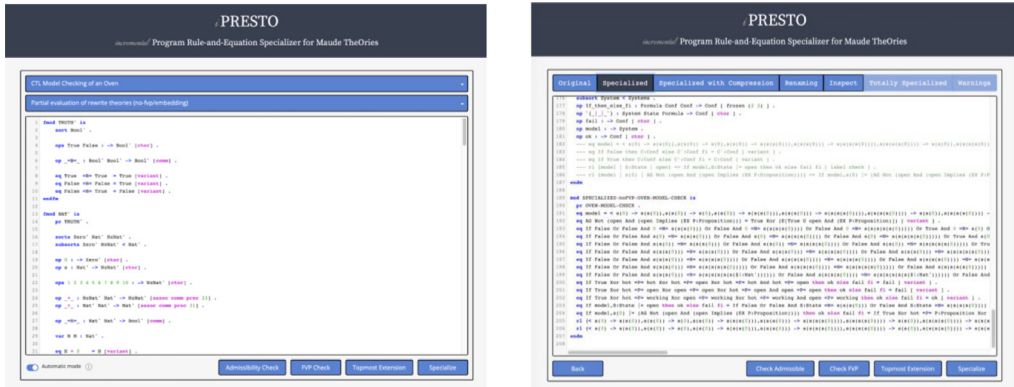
PRESTO

Program Rule-and-Equation Specializer for Maude TheOries

CTL Model Checking of an Oven

Partial evaluation of rewrite theories (no-fvp/embedding)

fmod TRUTH' is
sort Bool' .

ops True False : -> Bool' [ctor] .

op _<=>_ : Bool' Bool' -> Bool' [comm] .

eq True <=> True = True [variant] .
eq False <=> False = True [variant] .
eq False <=> True = False [variant] .
endfm

fmod NAT' is
pr TRUTH' .

sorts Zero' Nat' NzNat' .
subsorts Zero' NzNat' < Nat' .

op 0 : -> Zero' [ctor] .
op s : Nat' -> NzNat' [ctor] .

ops 1 2 3 4 5 6 7 8 9 10 : -> NzNat' [ctor] .

op _+_ : NzNat' Nat' -> NzNat' [assoc comm prec 33] .
op _+_ : Nat' Nat' -> Nat' [assoc comm prec 33] .

op _<=>_ : Nat' Nat' -> Bool' [comm] .

var N M : Nat' .

eq N + 0 = N [variant] .

Automatic mode

Admissibility Check | FVP Check | Topmost Extension | Specialize

PRESTO

Program Rule-and-Equation Specializer for Maude TheOries

Original | Specialised | Specialised with Compression | Renaming | Inspect | Totally Specialized | Warnings

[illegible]

Back | Check Admissible | Check FVP | Topmost Extension | Specialize